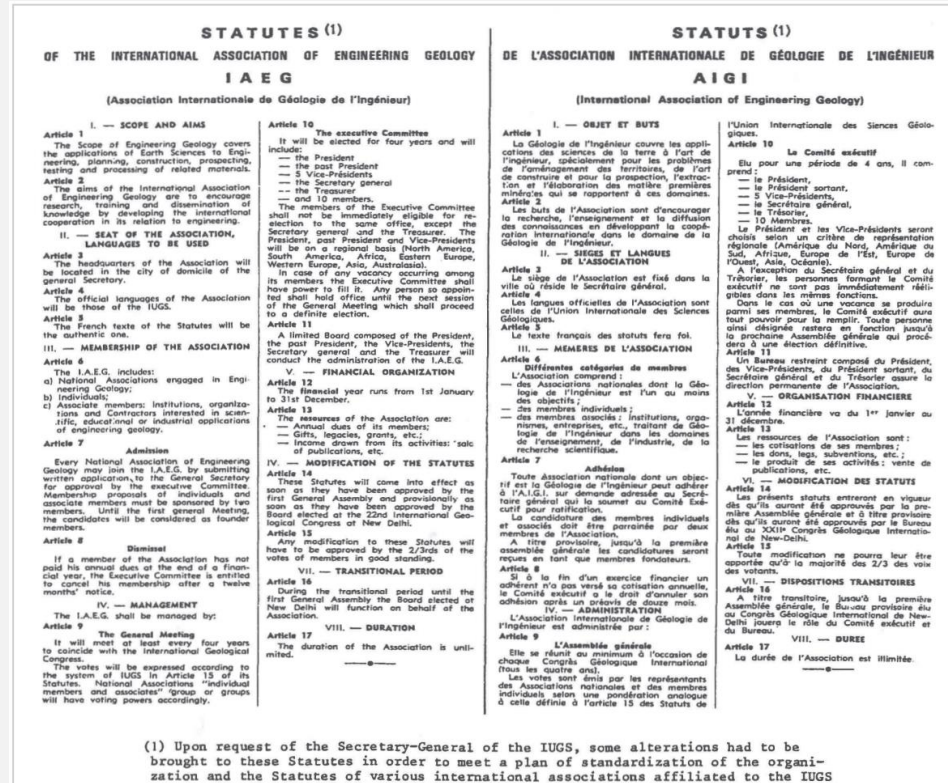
STATUTES (1)

OF THE INTERNATIONAL ASSOCIATION OF ENGINEERING GEOLOGY

IAEG

(Association Internationale de Géologie de l'Ingénieur)

I. — SCOPE AND AIMS

Article 1
The Scope of Engineering Geology covers the applications of Earth Sciences to Engineering, planning, construction, prospecting, testing and processing of related materials.

Article 2
The aims of the International Association of Engineering Geology is to encourage research, training and dissemination of knowledge by developing the international cooperation in its relation to engineering.

II. — SEAT OF THE ASSOCIATION, LANGUAGES TO BE USED

Article 3
The headquarters of the Association will be located in the city of domicile of the general Secretary.

Article 4
The official languages of the Association will be those of the IUGS.

Article 5
The French texte of the Statutes will be the authentic one.

III. — MEMBERSHIP OF THE ASSOCIATION

Article 6
The I.A.E.G. includes:
a) National Associations engaged in Engineering Geology;
b) Individuals;
c) Associate members: Institutions, organizations and Contractors interested in scientific, educational or industrial applications of engineering geology.

Article 7
Admission
Every National Association of Engineering Geology may join the I.A.E.G. by submitting written application, to the General Secretary for approval by the Executive Committee. Membership proposals of individuals and associate members must be sponsored by two members. Until the first general Meeting, the candidates will be considered as founder members.

Article 8
Dismissal
If a member of the Association has not paid his annual dues at the end of a financial year, the Executive Committee is entitled to cancel his membership after a twelve months' notice.

IV. — MANAGEMENT

The I.A.E.G. shall be managed by:

Article 9
The General Meeting
It will meet at least every four years to coincide with the International Geological Congress.
The votes will be expressed according to the system of IUGS in Article 15 of its Statutes. National Associations "individual members and associates" group or groups will have voting powers accordingly.

Article 10
The executive Committee
It will be elected for four years and will include:
— the President
— the past President
— 5 Vice-Presidents
— the Secretary general
— the Treasurer
— and 10 members.
The members of the Executive Committee shall not be immediately eligible for reelection to the same office, except the Secretary general and the Treasurer. The President, past President and Vice-Presidents will be on a regional basis (North America, South America, Africa, Eastern Europe, Western Europe, Asia, Australasia).
In case of any vacancy occurring among its members the Executive Committee shall have power to fill it. Any person so appointed shall hold office until the next session of the General Meeting which shall proceed to a definite election.

Article 11
A limited Board composed of the President, the past President, the Vice-Presidents, the Secretary general and the Treasurer will conduct the administration of the I.A.E.G.

V. — FINANCIAL ORGANIZATION

Article 12
The financial year runs from 1st January to 31st December.

Article 13
The resources of the Association are:
— Annual dues of its members;
— Gifts, legacies, grants, etc.;
— Income drawn from its activities: sale of publications, etc.

IV. — MODIFICATION OF THE STATUTES

Article 14
These Statutes will come into effect as soon as they have been approved by the first General Assembly and provisionally as soon as they have been approved by the Board elected at the 22nd International Geological Congress at New Delhi.

Article 15
Any modification to these Statutes will have to be approved by the 2/3rds of the votes of members in good standing.

VII. — TRANSITIONAL PERIOD

Article 16
During the transitional period until the first General Assembly the Board elected at New Delhi will function on behalf of the Association.

VIII. — DURATION

Article 17
The duration of the Association is unlimited.

STATUTS (1)

DE L'ASSOCIATION INTERNATIONALE DE GÉOLOGIE DE L'INGÉNIEUR

AIGI

(International Association of Engineering Geology)

I. — OBJET ET BUTS

Article 1
La Géologie de l'Ingénieur couvre les applications des sciences de la terre à l'art de l'ingénieur, spécialement pour les problèmes de l'aménagement des territoires, de l'art de construire et pour la prospection, l'extraction et l'élaboration des matière premières minérales qui se rapportent à ces domaines.

Article 2
Les buts de l'Association sont d'encourager la recherche, l'enseignement et la diffusion des connaissances en développant la coopération internationale dans le domaine de la Géologie de l'Ingénieur.

II. — SIEGES ET LANGUES DE L'ASSOCIATION

Article 3
Le siège de l'Association est fixé dans la ville où réside le Secrétaire général.

Article 4
Les langues officielles de l'Association sont celles de l'Union Internationale des Sciences Géologiques.

Article 5
Le texte français des statuts fera foi.

III. — MEMBRES DE L'ASSOCIATION

Article 6
Différentes catégories de membres
L'Association comprend :
— des Associations nationales dont la Géologie de l'ingénieur est l'un au moins des objets ;
— des membres individuels ;
— des membres associés : institutions, organismes, entreprises, etc., traitant de Géologie de l'Ingénieur dans les domaines de l'enseignement, de l'industrie, de la recherche scientifique.

Article 7
Adhésion
Toute Association nationale dont un objectif est la Géologie de l'Ingénieur peut adhérer à l'A.I.G.I. sur demande adressée au Secrétaire général qui la soumet au Comité Exécutif pour ratification.
Les candidatures des membres individuels et associés doit être parrainée par deux membres de l'Association.
A titre provisoire, jusqu'à la première assemblée générale les candidatures seront reçues en tant que membres fondateurs.

Article 8
Si à la fin d'un exercice financier un adhérent n'a pas versé sa cotisation annuelle, le Comité exécutif a le droit d'annuler son adhésion après un préavis de douze mois.

IV. — ADMINISTRATION

L'Association Internationale de Géologie de l'Ingénieur est administrée par :

Article 9
L'Assemblée générale
Elle se réunit au minimum à l'occasion de chaque Congrès Géologique International (tous les quatre ans).
Les votes sont émis par les représentants des Associations nationales et des membres individuels selon une pondération analogue à celle définie à l'article 15 des Statuts de l'Union Internationale des Siences Géologiques.

Article 10
Le Comité exécutif
Elu pour une période de 4 ans, il comprend :
— le Président,
— le Président sortant,
— 5 Vice-Présidents,
— le Secrétaire général,
— le Trésorier,
— 10 Membres.
Le Président et les Vice-Présidents seront choisis selon un critère de représentation régionale (Amérique du Nord, Amérique du Sud, Afrique, Europe de l'Est, Europe de l'Ouest, Asie, Océanie).
A l'exception du Secrétaire général et du Trésorier, les personnes formant le Comité exécutif ne sont pas immédiatement rééligibles dans les mêmes fonctions.
Dans le cas où une vacance se produira parmi ses membres, le Comité exécutif aura tout pouvoir pour la remplir. Toute personne ainsi désignée restera en fonction jusqu'à la prochaine Assemblée générale qui procèdera à une élection définitive.

Article 11
Un Bureau restreint composé du Président, des Vice-Présidents, du Président sortant, du Secrétaire général et du Trésorier assure la direction permanente de l'Association.

V. — ORGANISATION FINANCIERE

Article 12
L'année financière va du 1er janvier au 31 décembre.

Article 13
Les ressources de l'Association sont :
— les cotisations de ses membres ;
— les dons, legs, subventions, etc. ;
— le produit de ses activités : vente de publications, etc.

VI. — MODIFICATION DES STATUTS

Article 14
Les présents statuts entreront en vigueur dès qu'ils auront été approuvés par la première Assemblée générale et à titre provisoire dès qu'ils auront été approuvés par le Bureau élu au XXIIe Congrès Géologique International de New-Delhi.

Article 15
Toute modification ne pourra leur être apportée qu'à la majorité des 2/3 des voix des votants.

VII. — DISPOSITIONS TRANSITOIRES

Article 16
A titre transitoire, jusqu'à la première Assemblée générale, le Bureau provisoire élu au XXIIe Congrès Géologique International de New-Delhi jouera le rôle du Comité exécutif et du Bureau.

VIII. — DUREE

Article 17
La durée de l'Association est illimitée.

(1) Upon request of the Secretary-General of the IUGS, some alterations had to be brought to these Statutes in order to meet a plan of standardization of the organization and the Statutes of various international associations affiliated to the IUGS